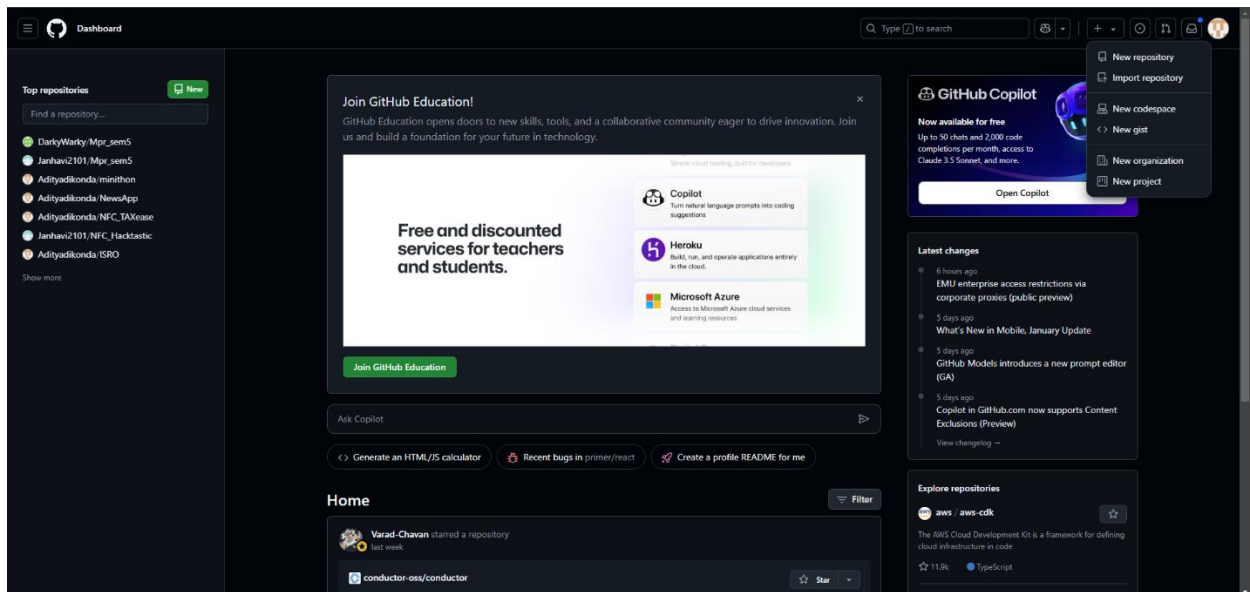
Dashboard

Type / to search

New repository
Import repository
New codespace
New gist
New organization
New project

Top repositories
New
Find a repository...
DarkyWarky/Mpr_sem5
Janhavi2101/Mpr_sem5
Adityadikonda/minithon
Adityadikonda/NewsApp
Adityadikonda/NFC_TAXease
Janhavi2101/NFC_Hacktastic
Adityadikonda/ISRO
Show more

Join GitHub Education!
GitHub Education opens doors to new skills, tools, and a collaborative community eager to drive innovation. Join us and build a foundation for your future in technology.

Free and discounted services for teachers and students.

Simple cloud hosting, built for developers

Copilot
Turn natural language prompts into coding suggestions

Heroku
Build, run, and operate applications entirely in the cloud.

Microsoft Azure
Access to Microsoft Azure cloud services and learning resources

Join GitHub Education

Ask Copilot

Generate an HTML/JS calculator
Recent bugs in primer/react
Create a profile README for me

Home
Filter

Varad-Chavan starred a repository
last week

conductor-oss/conductor
Star

GitHub Copilot
Now available for free
Up to 50 chats and 2,000 code completions per month, access to Claude 3.5 Sonnet, and more.
Open Copilot

Latest changes
6 hours ago
EMU enterprise access restrictions via corporate proxies (public preview)
5 days ago
What's New in Mobile, January Update
5 days ago
GitHub Models introduces a new prompt editor (GA)
5 days ago
Copilot in GitHub.com now supports Content Exclusions (Preview)
View changelog →

Explore repositories
aws / aws-cdk
The AWS Cloud Development Kit is a framework for defining cloud infrastructure in code
11.9k
TypeScript